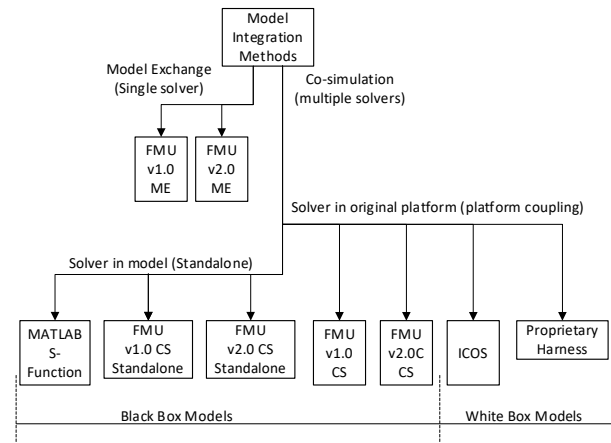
Model Integration Methods

Model Exchange (Single solver)

Co-simulation (multiple solvers)

FMU v1.0 ME

FMU v2.0 ME

Solver in original platform (platform coupling)

Solver in model (Standalone)

MATLAB S-Function

FMU v1.0 CS Standalone

FMU v2.0 CS Standalone

FMU v1.0 CS

FMU v2.0C CS

ICOS

Proprietary Harness

Black Box Models

White Box Models